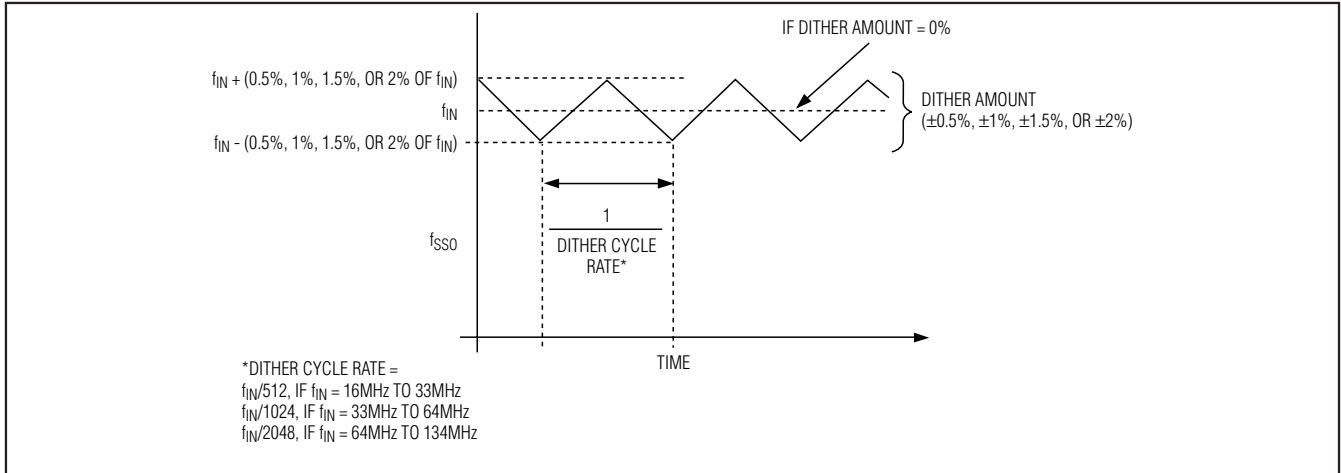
IF DITHER AMOUNT = 0%

$f_{IN}$ + (0.5%, 1%, 1.5%, OR 2% OF $f_{IN}$)

$f_{IN}$

$f_{IN}$ - (0.5%, 1%, 1.5%, OR 2% OF $f_{IN}$)

DITHER AMOUNT (±0.5%, ±1%, ±1.5%, OR ±2%)

$f_{SSO}$

$\frac{1}{\text{DITHER CYCLE RATE*}}$

TIME

*DITHER CYCLE RATE =
$f_{IN}$/512, IF $f_{IN}$ = 16MHz TO 33MHz
$f_{IN}$/1024, IF $f_{IN}$ = 33MHz TO 64MHz
$f_{IN}$/2048, IF $f_{IN}$ = 64MHz TO 134MHz